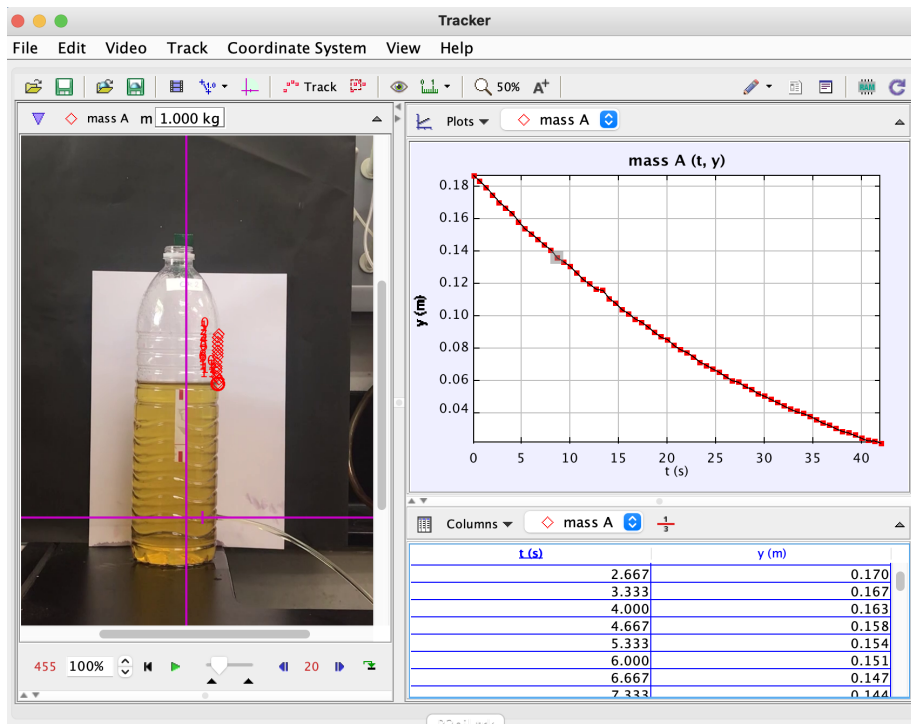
Tracker

File Edit Video Track Coordinate System View Help

Track 50%

mass A m 1.000 kg

Plots mass A

mass A (t, y)

| t (s) | y (m) |
|---|---|
| 2.667 | 0.170 |
| 3.333 | 0.167 |
| 4.000 | 0.163 |
| 4.667 | 0.158 |
| 5.333 | 0.154 |
| 6.000 | 0.151 |
| 6.667 | 0.147 |
| 7.333 | 0.144 |

0.18
0.16
0.14
0.12
0.10
0.08
0.06
0.04
y (m)
0 5 10 15 20 25 30 35 40
t (s)

Columns mass A $\frac{1}{3}$

455 100% 20

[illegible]